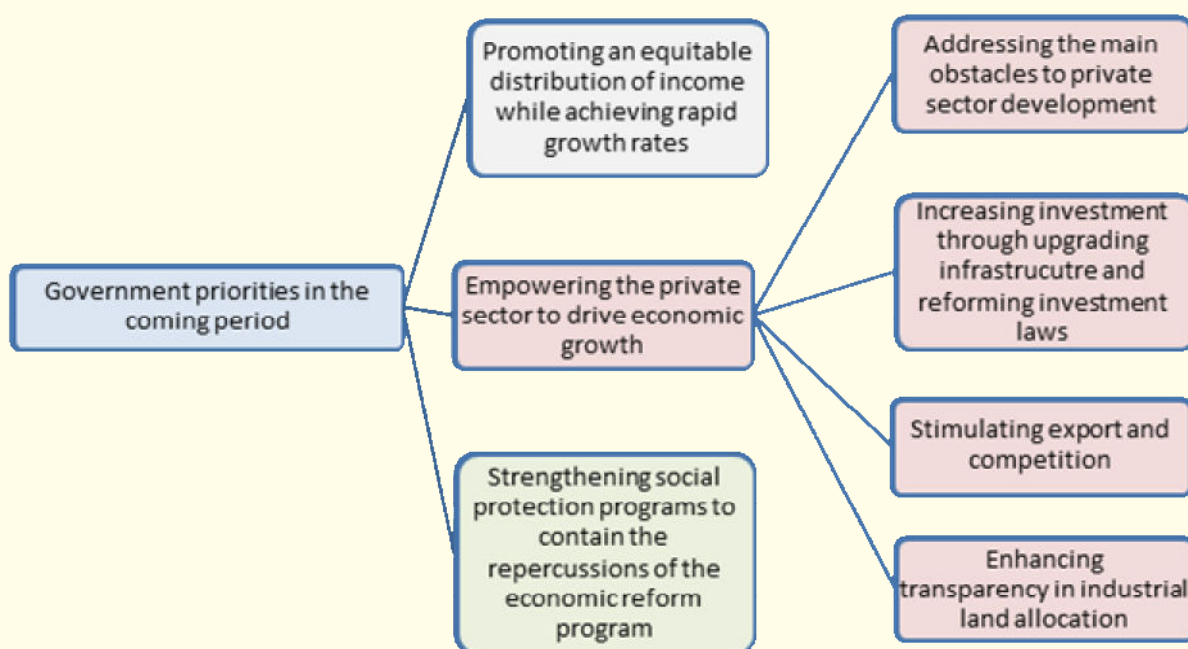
Government priorities in the coming period

Promoting an equitable distribution of income while achieving rapid growth rates

Empowering the private sector to drive economic growth

Strengthening social protection programs to contain the repercussions of the economic reform program

Addressing the main obstacles to private sector development

Increasing investment through upgrading infrasrucutre and reforming investment laws

Stimulating export and competition

Enhancing transparency in industrial land allocation